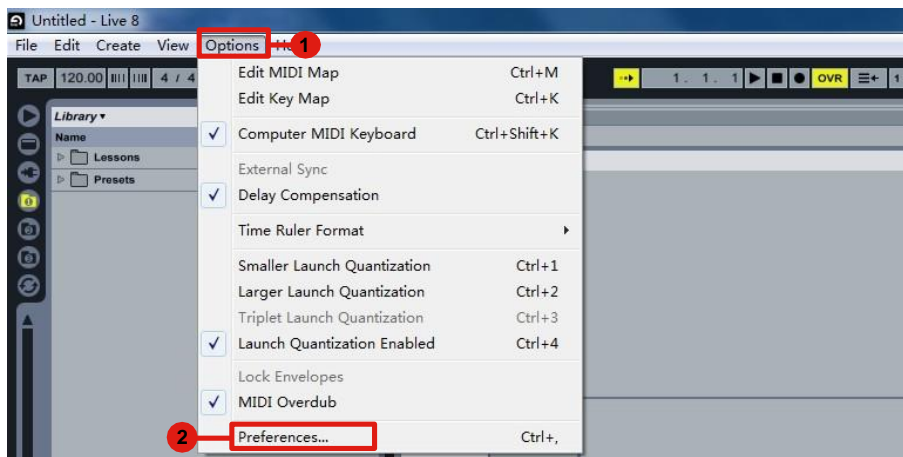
Untitled - Live 8

File Edit Create View Options He

1

TAP 120.00 4 / 4

1. 1. 1 OVR

Library ▾

Name

Lessons

Presets

Edit MIDI Map Ctrl+M
Edit Key Map Ctrl+K

✓ Computer MIDI Keyboard Ctrl+Shift+K

External Sync
✓ Delay Compensation

Time Ruler Format

Smaller Launch Quantization Ctrl+1
Larger Launch Quantization Ctrl+2
Triplet Launch Quantization Ctrl+3
✓ Launch Quantization Enabled Ctrl+4

Lock Envelopes
✓ MIDI Overdub

2

Preferences... Ctrl+,